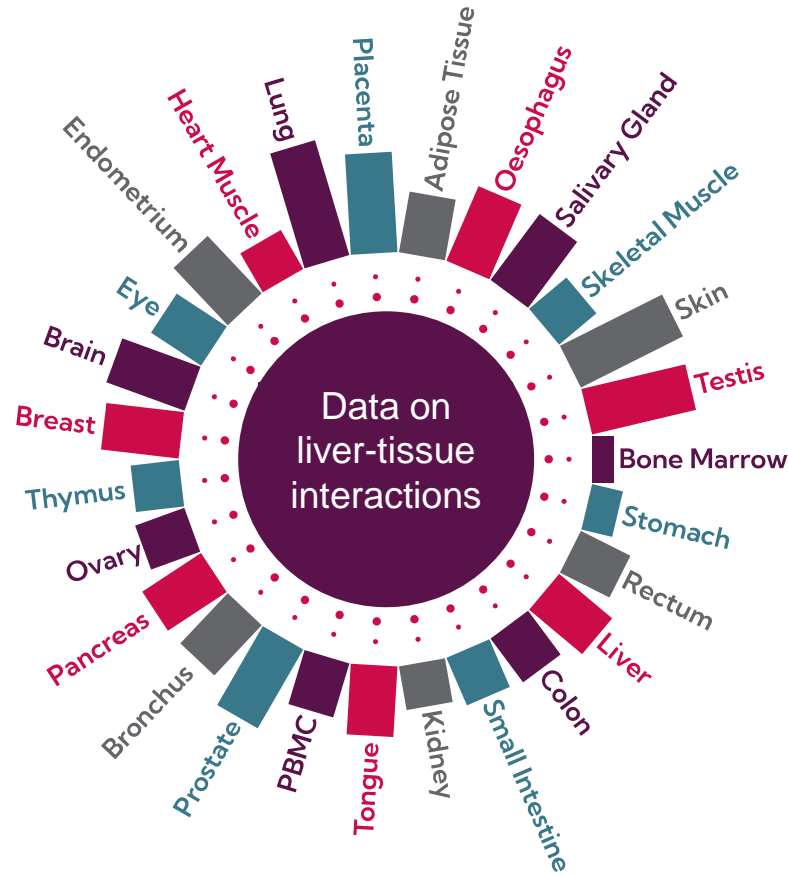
Data on liver-tissue interactions

Placenta
Adipose Tissue
Oesophagus
Salivary Gland
Skeletal Muscle
Skin
Testis
Bone Marrow
Stomach
Rectum
Liver
Colon
Small Intestine
Kidney
Tongue
PBMC
Prostate
Bronchus
Pancreas
Ovary
Thymus
Breast
Brain
Eye
Endometrium
Heart Muscle
Lung